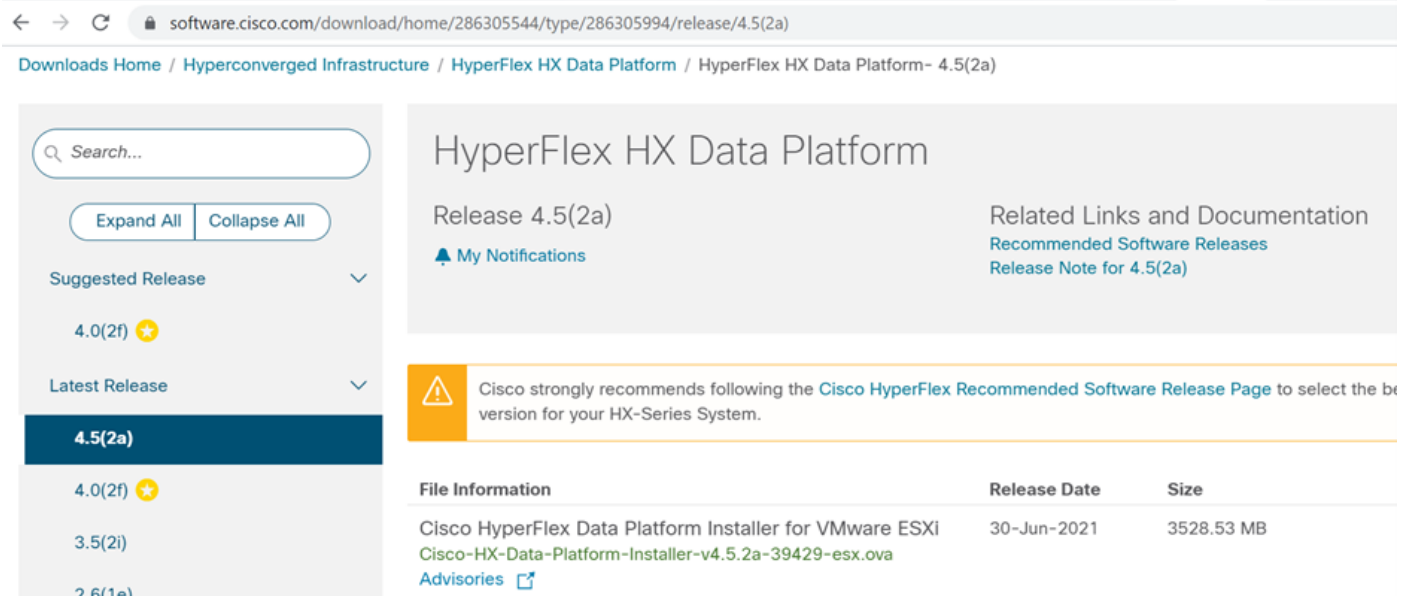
software.cisco.com/download/home/286305544/type/286305994/release/4.5(2a)

Downloads Home / Hyperconverged Infrastructure / HyperFlex HX Data Platform / HyperFlex HX Data Platform- 4.5(2a)

Search...

Expand All | Collapse All

Suggested Release

4.0(2f)

Latest Release

4.5(2a)

4.0(2f)

3.5(2i)

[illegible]

HyperFlex HX Data Platform

Release 4.5(2a)

My Notifications

Related Links and Documentation

Recommended Software Releases

Release Note for 4.5(2a)

Cisco strongly recommends following the Cisco HyperFlex Recommended Software Release Page to select the be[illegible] version for your HX-Series System.

| File Information | Release Date | Size |
|---|---|---|
| Cisco HyperFlex Data Platform Installer for VMware ESXi<br>Cisco-HX-Data-Platform-Installer-v4.5.2a-39429-esx.ova<br>Advisories | 30-Jun-2021 | 3528.53 MB |